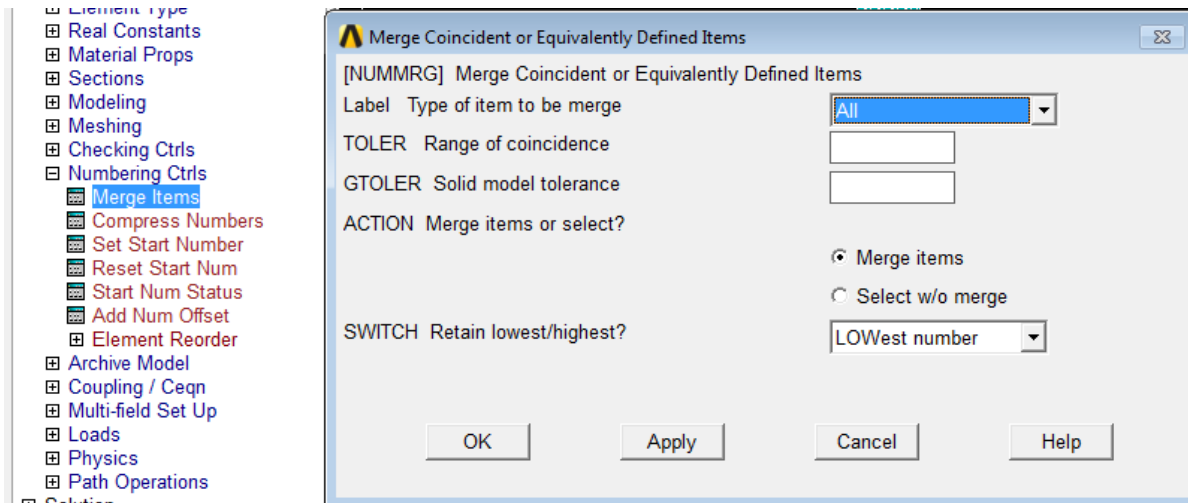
⊞ Element Type
⊞ Real Constants
⊞ Material Props
⊞ Sections
⊞ Modeling
⊞ Meshing
⊞ Checking Ctrls
⊟ Numbering Ctrls
Merge Items
Compress Numbers
Set Start Number
Reset Start Num
Start Num Status
Add Num Offset
⊞ Element Reorder
⊞ Archive Model
⊞ Coupling / Ceqn
⊞ Multi-field Set Up
⊞ Loads
⊞ Physics
⊞ Path Operations
⊞ Solution

Merge Coincident or Equivalently Defined Items

[NUMMRG] Merge Coincident or Equivalently Defined Items
Label Type of item to be merge All
TOLER Range of coincidence
GTOLER Solid model tolerance
ACTION Merge items or select?
Merge items
Select w/o merge
SWITCH Retain lowest/highest? LOWest number

OK Apply Cancel Help